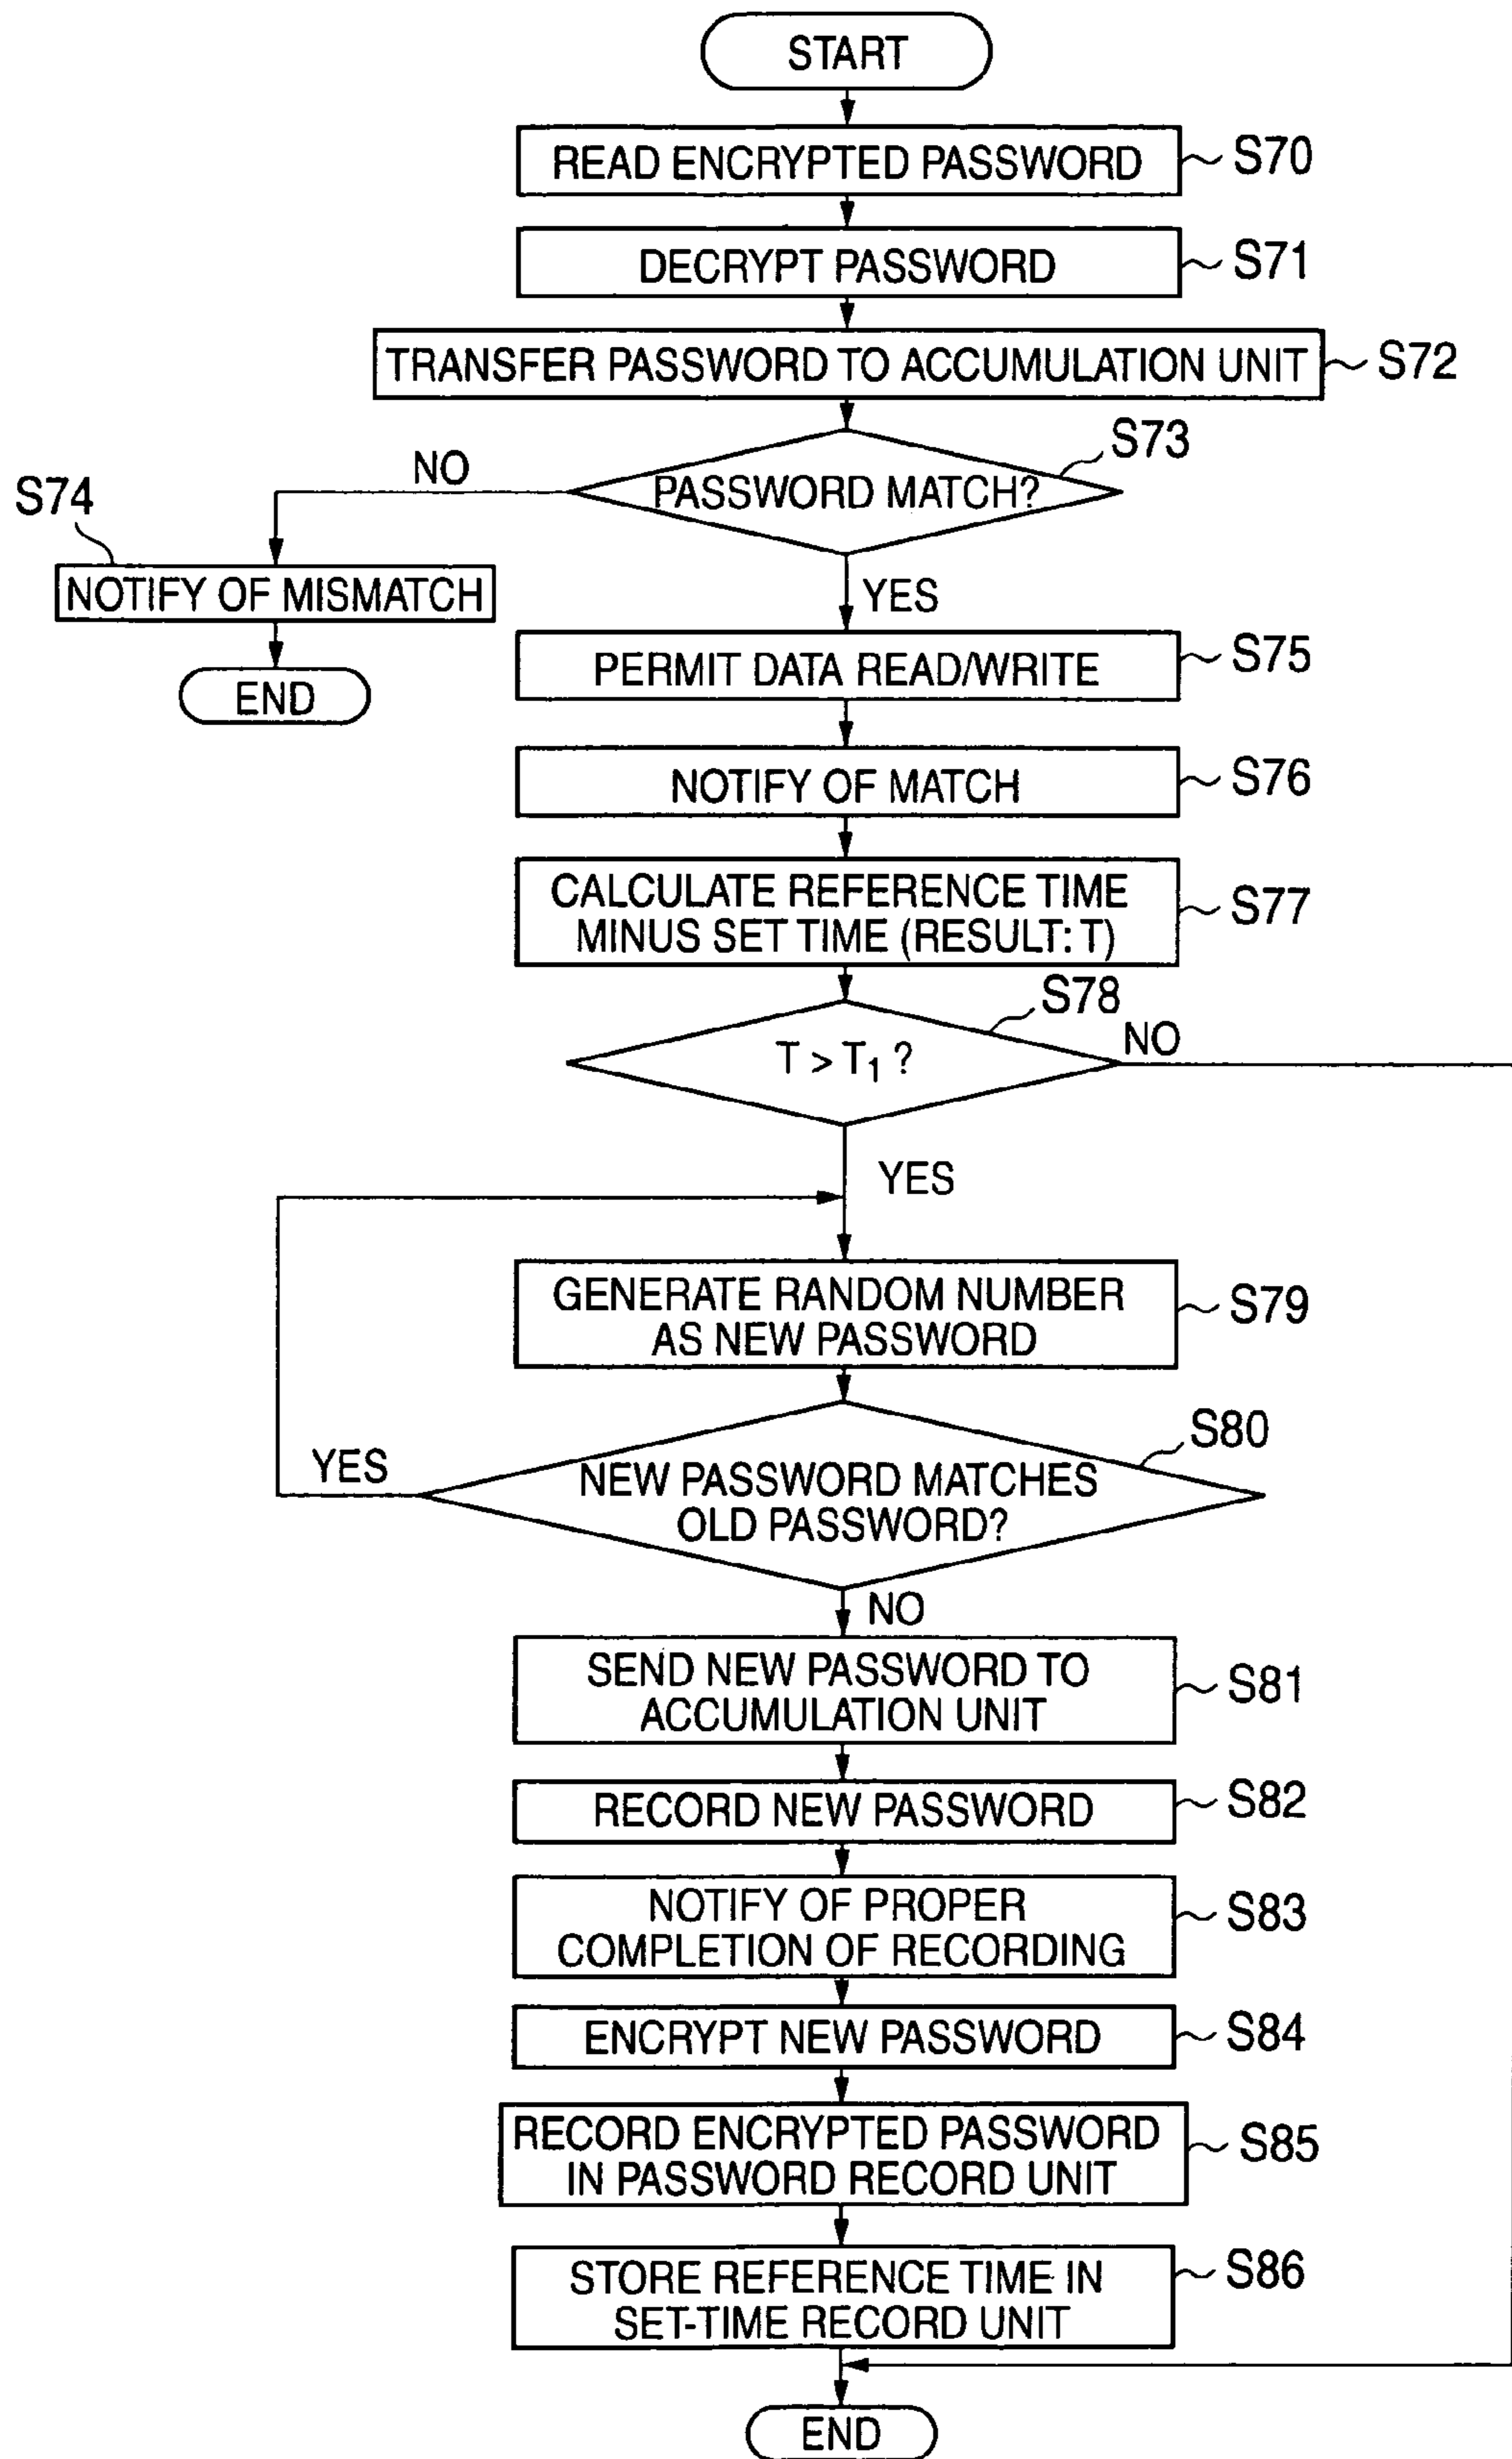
START

READ ENCRYPTED PASSWORD S70

DECRYPT PASSWORD S71

TRANSFER PASSWORD TO ACCUMULATION UNIT S72

S73
PASSWORD MATCH?

NO

S74
NOTIFY OF MISMATCH

END

YES

PERMIT DATA READ/WRITE S75

NOTIFY OF MATCH S76

CALCULATE REFERENCE TIME MINUS SET TIME (RESULT: T) S77

S78
$T > T_1$ ?

NO

YES

GENERATE RANDOM NUMBER AS NEW PASSWORD S79

S80
NEW PASSWORD MATCHES OLD PASSWORD?

YES

NO

SEND NEW PASSWORD TO ACCUMULATION UNIT S81

RECORD NEW PASSWORD S82

NOTIFY OF PROPER COMPLETION OF RECORDING S83

ENCRYPT NEW PASSWORD S84

RECORD ENCRYPTED PASSWORD IN PASSWORD RECORD UNIT S85

STORE REFERENCE TIME IN SET-TIME RECORD UNIT S86

END